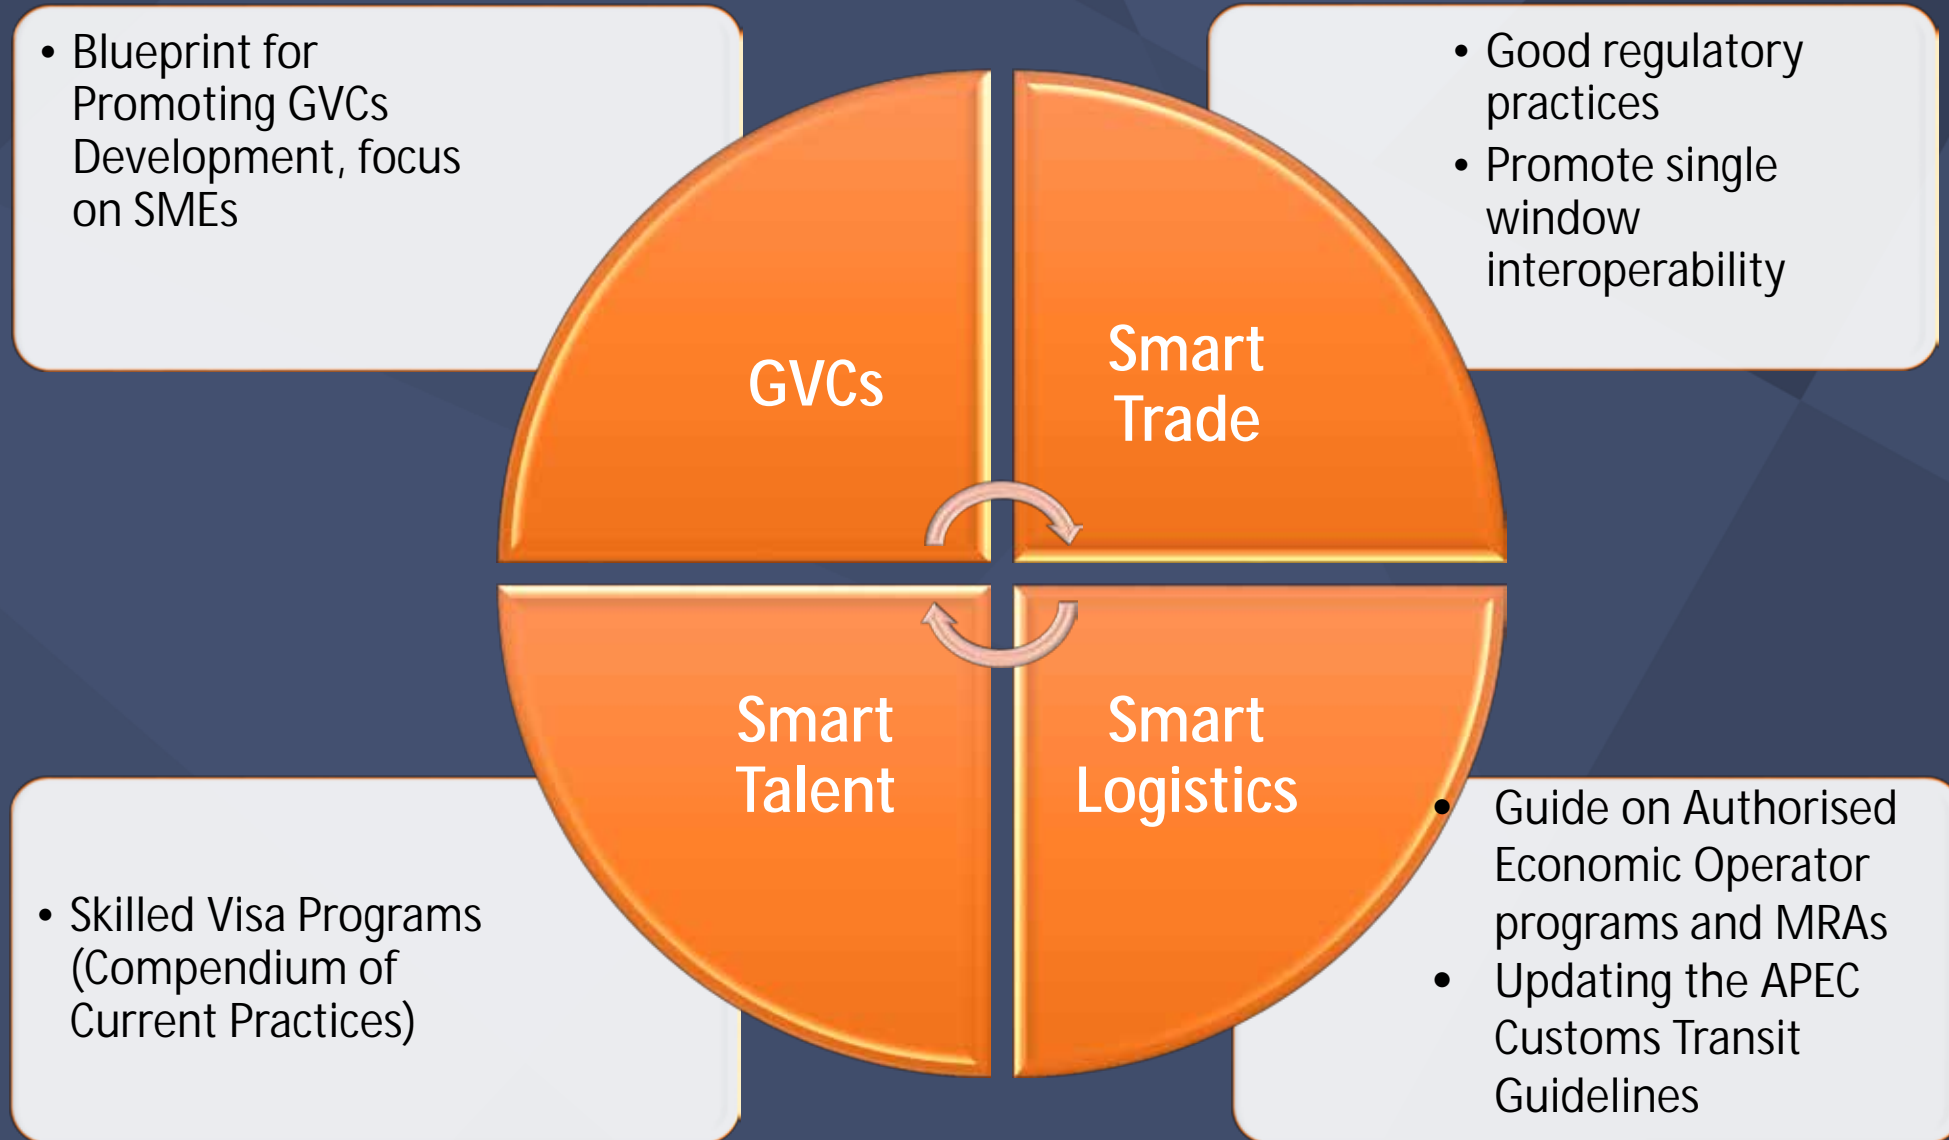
• Blueprint for Promoting GVCs Development, focus on SMEs

• Good regulatory practices
• Promote single window interoperability

GVCs

Smart Trade

Smart Talent

Smart Logistics

• Skilled Visa Programs (Compendium of Current Practices)

• Guide on Authorised Economic Operator programs and MRAs
• Updating the APEC Customs Transit Guidelines